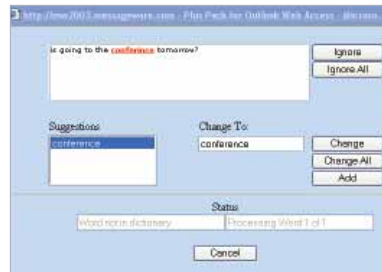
http://nw2003.messageware.com - Plus Pack for Outlook Web Access - Microso

is going to the conference tomorrow?

Ignore

Ignore All

Suggestions

conference

Change To:

conference

Change

Change All

Add

Status

Word not in dictionary

Processing Word 1 of 1

Cancel